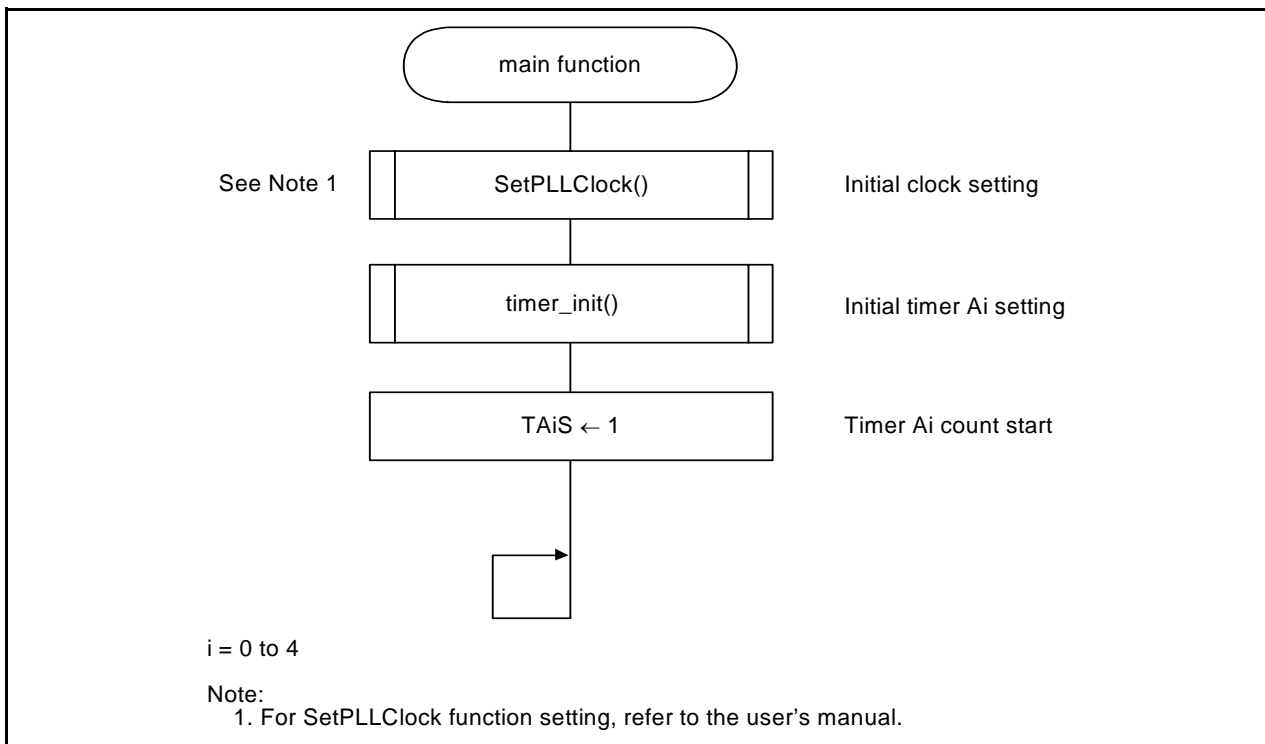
main function

See Note 1

SetPLLClock()

Initial clock setting

timer_init()

Initial timer Ai setting

TAiS $\leftarrow$ 1

Timer Ai count start

i = 0 to 4

Note:
1. For SetPLLClock function setting, refer to the user's manual.